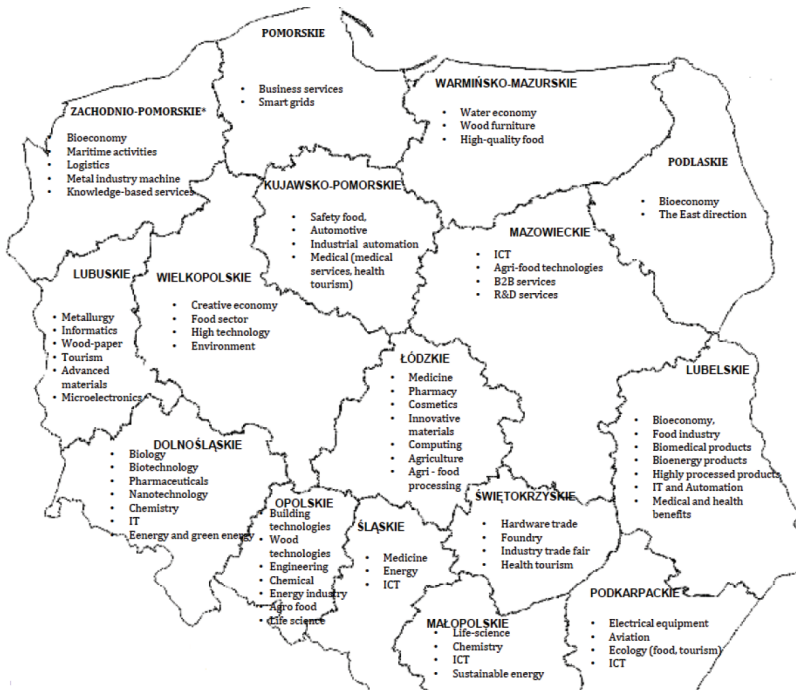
POMORSKIE
- Business services
- Smart grids

WARMIŃSKO-MAZURSKIE
- Water economy
- Wood furniture
- High-quality food

ZACHODNIO-POMORSKIE*
- Bioeconomy
- Maritime activities
- Logistics
- Metal industry machine
- Knowledge-based services

PODLASKIE
- Bioeconomy
- The East direction

KUJAWSKO-POMORSKIE
- Safety food,
- Automotive
- Industrial automation
- Medical (medical services, health tourism)

MAZOWIECKIE
- ICT
- Agri-food technologies
- B2B services
- R&D services

LUBUSKIE
- Metallurgy
- Informatics
- Wood-paper
- Tourism
- Advanced materials
- Microelectronics

WIELKOPOLSKIE
- Creative economy
- Food sector
- High technology
- Environment

ŁÓDZKIE
- Medicine
- Pharmacy
- Cosmetics
- Innovative materials
- Computing
- Agriculture
- Agri - food processing

LUBELSKIE
- Bioeconomy,
- Food industry
- Biomedical products
- Bioenergy products
- Highly processed products
- IT and Automation
- Medical and health benefits

DOLNOŚLĄSKIE
- Biology
- Biotechnology
- Pharmaceuticals
- Nanotechnology
- Chemistry
- IT
- Eenergy and green energy

OPOLSKIE
- Building technologies
- Wood technologies
- Engineering
- Chemical
- Energy industry
- Agro food
- Life science

ŚLĄSKIE
- Medicine
- Energy
- ICT

ŚWIĘTOKRZYSKIE
- Hardware trade
- Foundry
- Industry trade fair
- Health tourism

PODKARPACKIE
- Electrical equipment
- Aviation
- Ecology (food, tourism)
- ICT

MAŁOPOLSKIE
- Life-science
- Chemistry
- ICT
- Sustainable energy